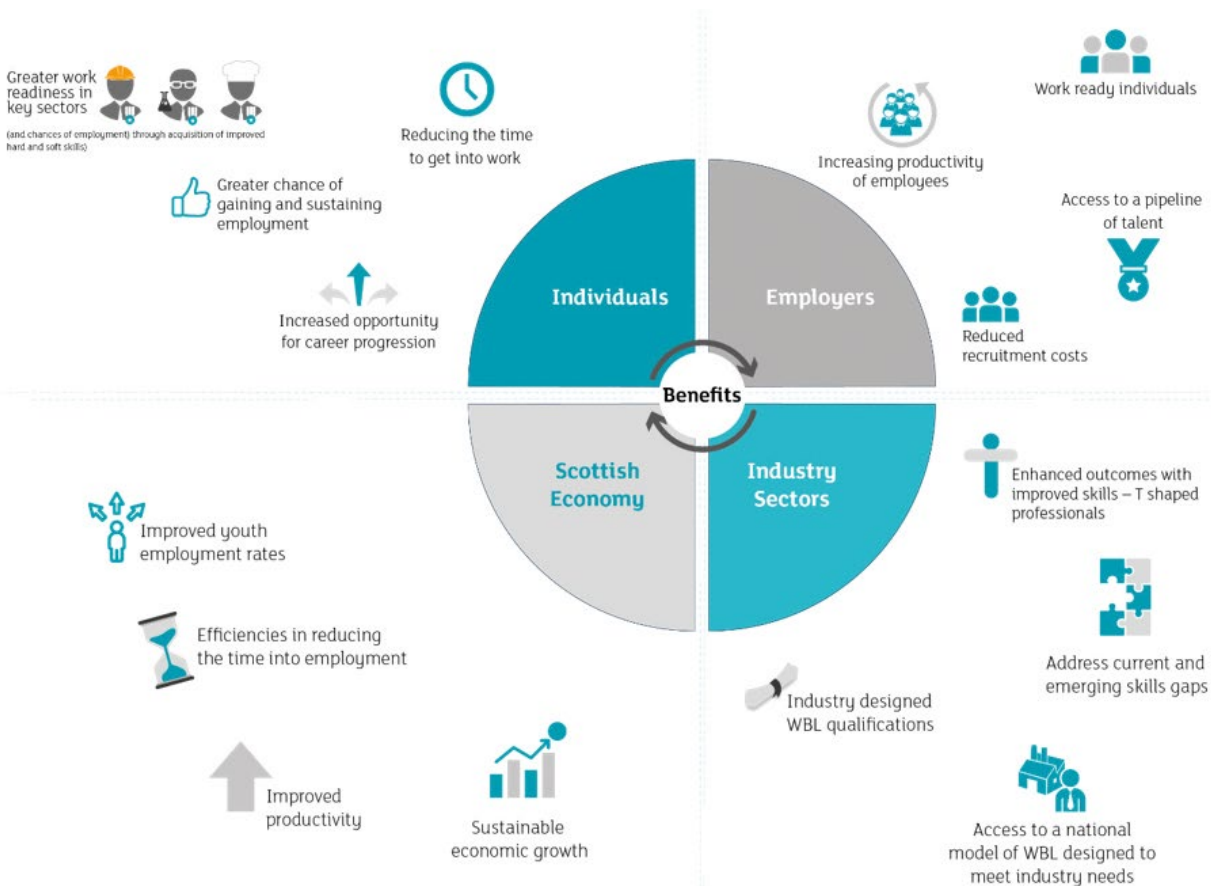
Greater work readiness in key sectors

(and chances of employment) through acquisition of improved hard and soft skills)

Reducing the time to get into work

Greater chance of gaining and sustaining employment

Increased opportunity for career progression

Increasing productivity of employees

Work ready individuals

Access to a pipeline of talent

Reduced recruitment costs

Individuals

Employers

Benefits

Scottish Economy

Industry Sectors

Enhanced outcomes with improved skills – T shaped professionals

Improved youth employment rates

Efficiencies in reducing the time into employment

Address current and emerging skills gaps

Industry designed WBL qualifications

Improved productivity

Sustainable economic growth

Access to a national model of WBL designed to meet industry needs